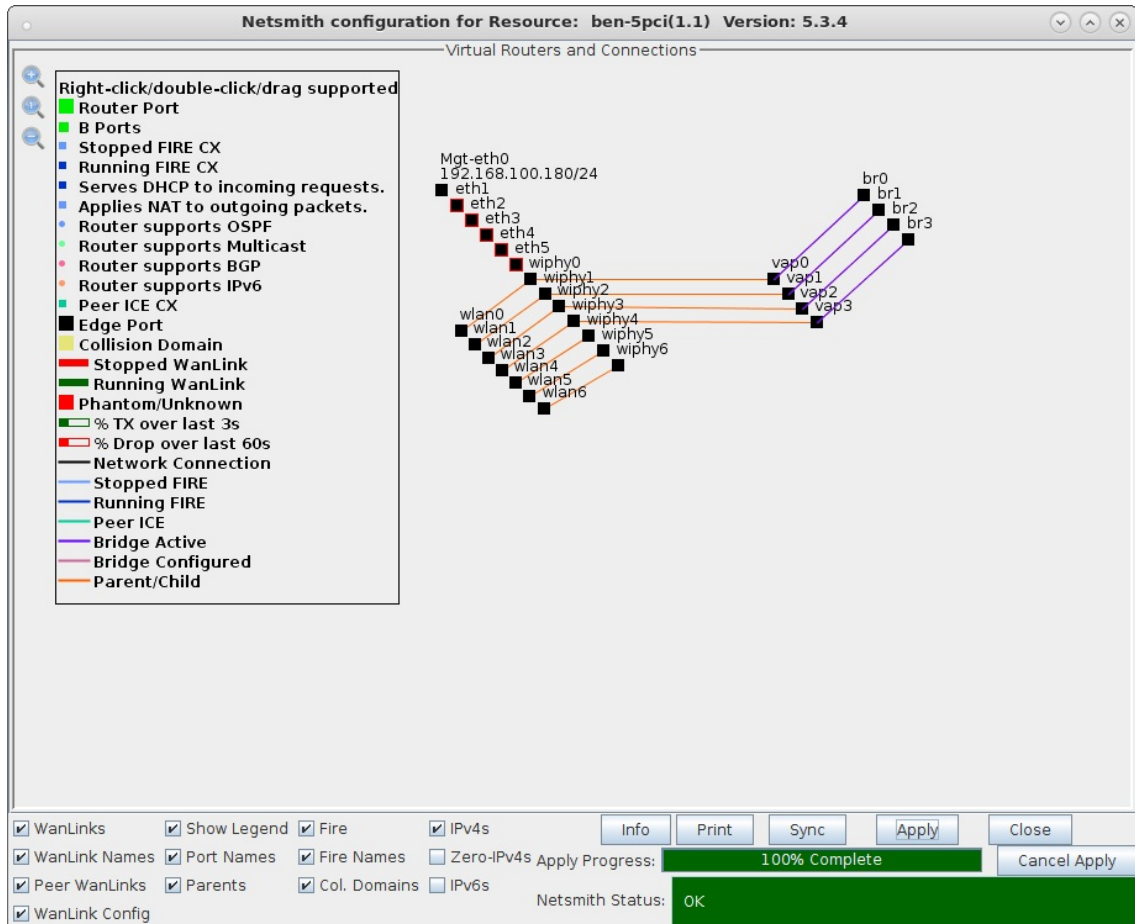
Netsmith configuration for Resource: ben-5pci(1.1) Version: 5.3.4

Virtual Routers and Connections

Right-click/double-click/drag supported
Router Port
B Ports
Stopped FIRE CX
Running FIRE CX
Serves DHCP to incoming requests.
Applies NAT to outgoing packets.
Router supports OSPF
Router supports Multicast
Router supports BGP
Router supports IPv6
Peer ICE CX
Edge Port
Collision Domain
Stopped WanLink
Running WanLink
Phantom/Unknown
% TX over last 3s
% Drop over last 60s
Network Connection
Stopped FIRE
Running FIRE
Peer ICE
Bridge Active
Bridge Configured
Parent/Child

Mgt-eth0
192.168.100.180/24
eth1
eth2
eth3
eth4
eth5
wiphy0
wiphy1
wiphy2
wiphy3
wiphy4
wiphy5
wiphy6
wlan0
wlan1
wlan2
wlan3
wlan4
wlan5
wlan6
vap0
vap1
vap2
vap3
br0
br1
br2
br3

WanLinks
Show Legend
Fire
IPv4s
Info
Print
Sync
Apply
Close
WanLink Names
Port Names
Fire Names
Zero-IPv4s
Apply Progress:
100% Complete
Cancel Apply
Peer WanLinks
Parents
Col. Domains
IPv6s
Netsmith Status:
OK
WanLink Config